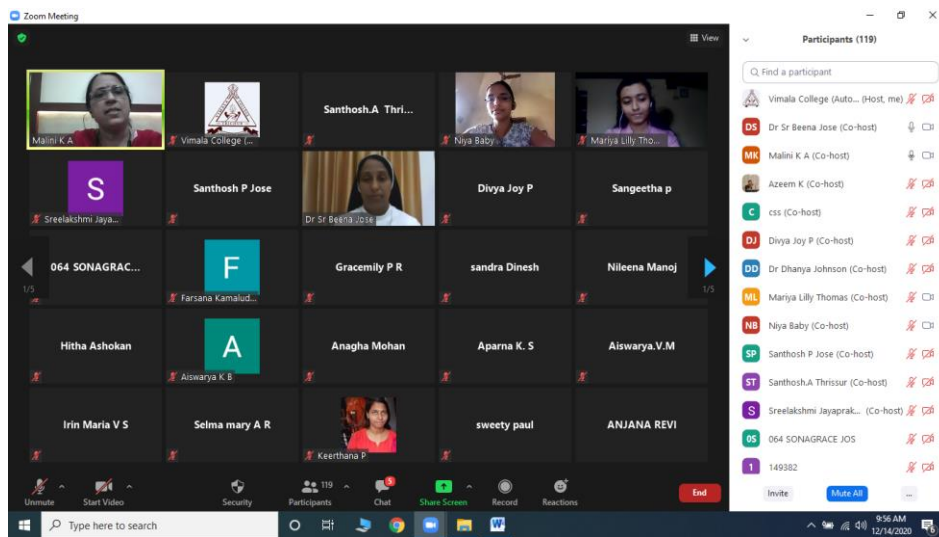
Zoom Meeting

View

Malini K A
Vimala College (...
Santhosh.A Thri...
Niya Baby
Mariya Lilly Tho...
S
Sreelakshmi Jaya...
Santhosh P Jose
Dr Sr Beena Jose
Divya Joy P
Sangeetha p
064 SONAGRAC...
F
Farsana Kamalud...
Gracemily P R
sandra Dinesh
Nileena Manoj
1/5
1/5
Hitha Ashokan
A
Aiswarya K B
Anagha Mohan
Aparna K. S
Aiswarya.V.M
Irin Maria V S
Selma mary A R
Keerthana P
sweety paul
ANJANA REVI

Unmute
Start Video
Security
119
Participants
Chat
Share Screen
Record
Reactions
End

Participants (119)
Find a participant
Vimala College (Auto... (Host, me)
DS Dr Sr Beena Jose (Co-host)
MK Malini K A (Co-host)
Azeem K (Co-host)
C css (Co-host)
DJ Divya Joy P (Co-host)
DD Dr Dhanya Johnson (Co-host)
ML Mariya Lilly Thomas (Co-host)
NB Niya Baby (Co-host)
SP Santhosh P Jose (Co-host)
ST Santhosh.A Thrissur (Co-host)
S Sreelakshmi Jayaprak... (Co-host)
0S 064 SONAGRACE JOS
1 149382
Invite
Mute All
...

Type here to search
9:56 AM
12/14/2020